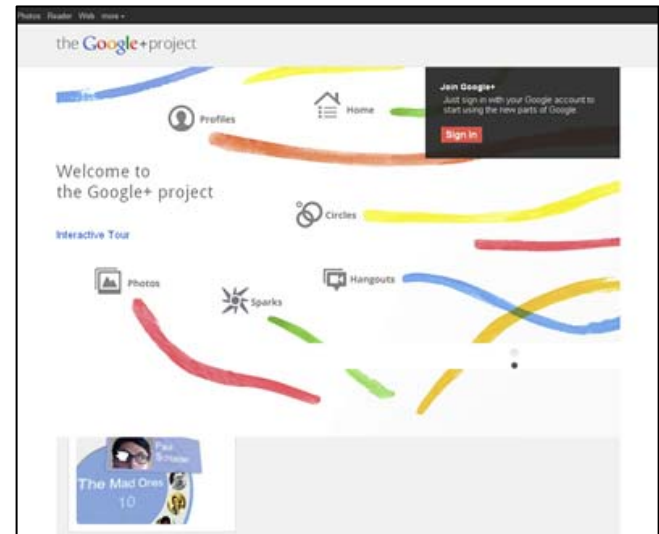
Photos Reader Web more ▾

the Google+ project

Profiles

Home

Join Google+
Just sign in with your Google account to start using the new parts of Google.

Sign in

Welcome to
the Google+ project

Interactive Tour

Circles

Photos

Sparks

Hangouts

Paul Schafer

The Mad Ones
10